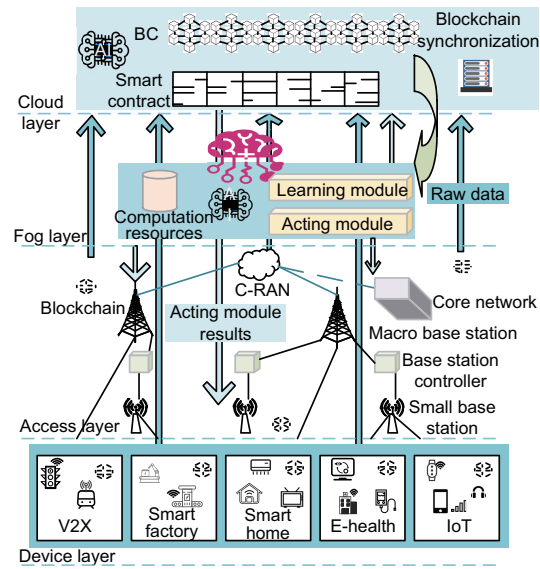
BC

Blockchain synchronization

Smart contract

Cloud layer

Learning module

Raw data

Acting module

Computation resources

Fog layer

C-RAN

Blockchain

Core network

Acting module results

Macro base station

Base station controller

Small base station

Access layer

V2X

Smart factory

Smart home

E-health

IoT

Device layer